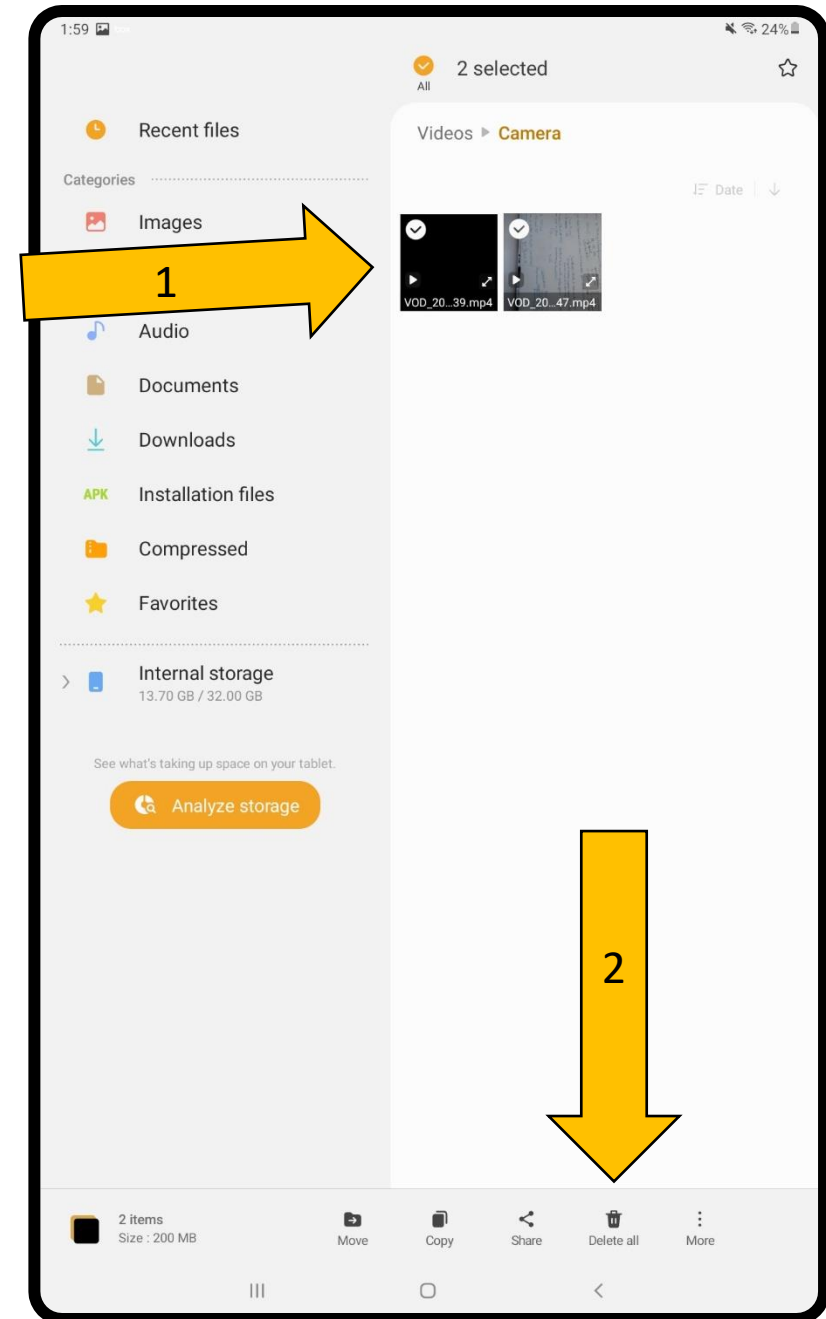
1:59

24%

All

2 selected

Recent files

Categories

Images

1

Audio

Documents

Downloads

APK Installation files

Compressed

Favorites

Internal storage
13.70 GB / 32.00 GB

See what's taking up space on your tablet.

Analyze storage

Videos ▸ Camera

Date

VOD_20...39.mp4

VOD_20...47.mp4

2

2 items
Size : 200 MB

Move

Copy

Share

Delete all

More